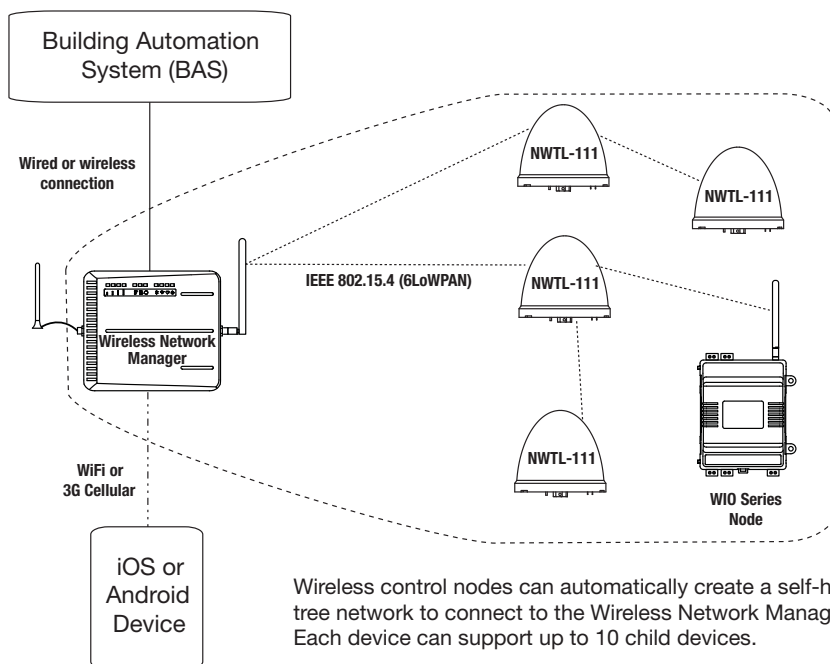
Building Automation System (BAS)

Wired or wireless connection

IEEE 802.15.4 (6LoWPAN)

NWTL-111

NWTL-111

NWTL-111

NWTL-111

Wireless Network Manager

WiFi or 3G Cellular

WIO Series Node

iOS or Android Device

Wireless control nodes can automatically create a self-h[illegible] tree network to connect to the Wireless Network Manag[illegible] Each device can support up to 10 child devices.